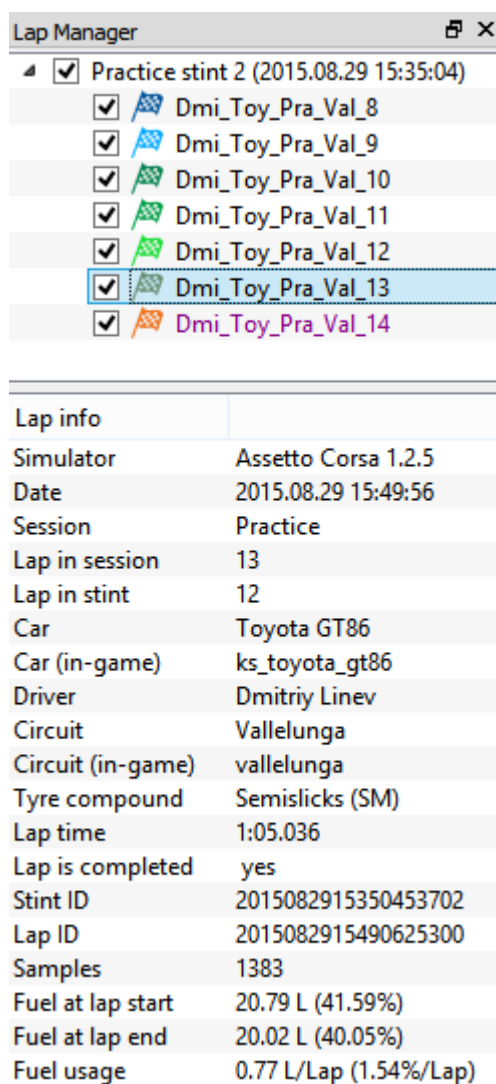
Lap Manager

Practice stint 2 (2015.08.29 15:35:04)
Dmi_Toy_Pra_Val_8
Dmi_Toy_Pra_Val_9
Dmi_Toy_Pra_Val_10
Dmi_Toy_Pra_Val_11
Dmi_Toy_Pra_Val_12
Dmi_Toy_Pra_Val_13
Dmi_Toy_Pra_Val_14

| Lap info | |
|---|---|
| Simulator | Assetto Corsa 1.2.5 |
| Date | 2015.08.29 15:49:56 |
| Session | Practice |
| Lap in session | 13 |
| Lap in stint | 12 |
| Car | Toyota GT86 |
| Car (in-game) | ks_toyota_gt86 |
| Driver | Dmitriy Linev |
| Circuit | Vallelunga |
| Circuit (in-game) | vallelunga |
| Tyre compound | Semislicks (SM) |
| Lap time | 1:05.036 |
| Lap is completed | yes |
| Stint ID | 2015082915350453702 |
| Lap ID | 2015082915490625300 |
| Samples | 1383 |
| Fuel at lap start | 20.79 L (41.59%) |
| Fuel at lap end | 20.02 L (40.05%) |
| Fuel usage | 0.77 L/Lap (1.54%/Lap) |